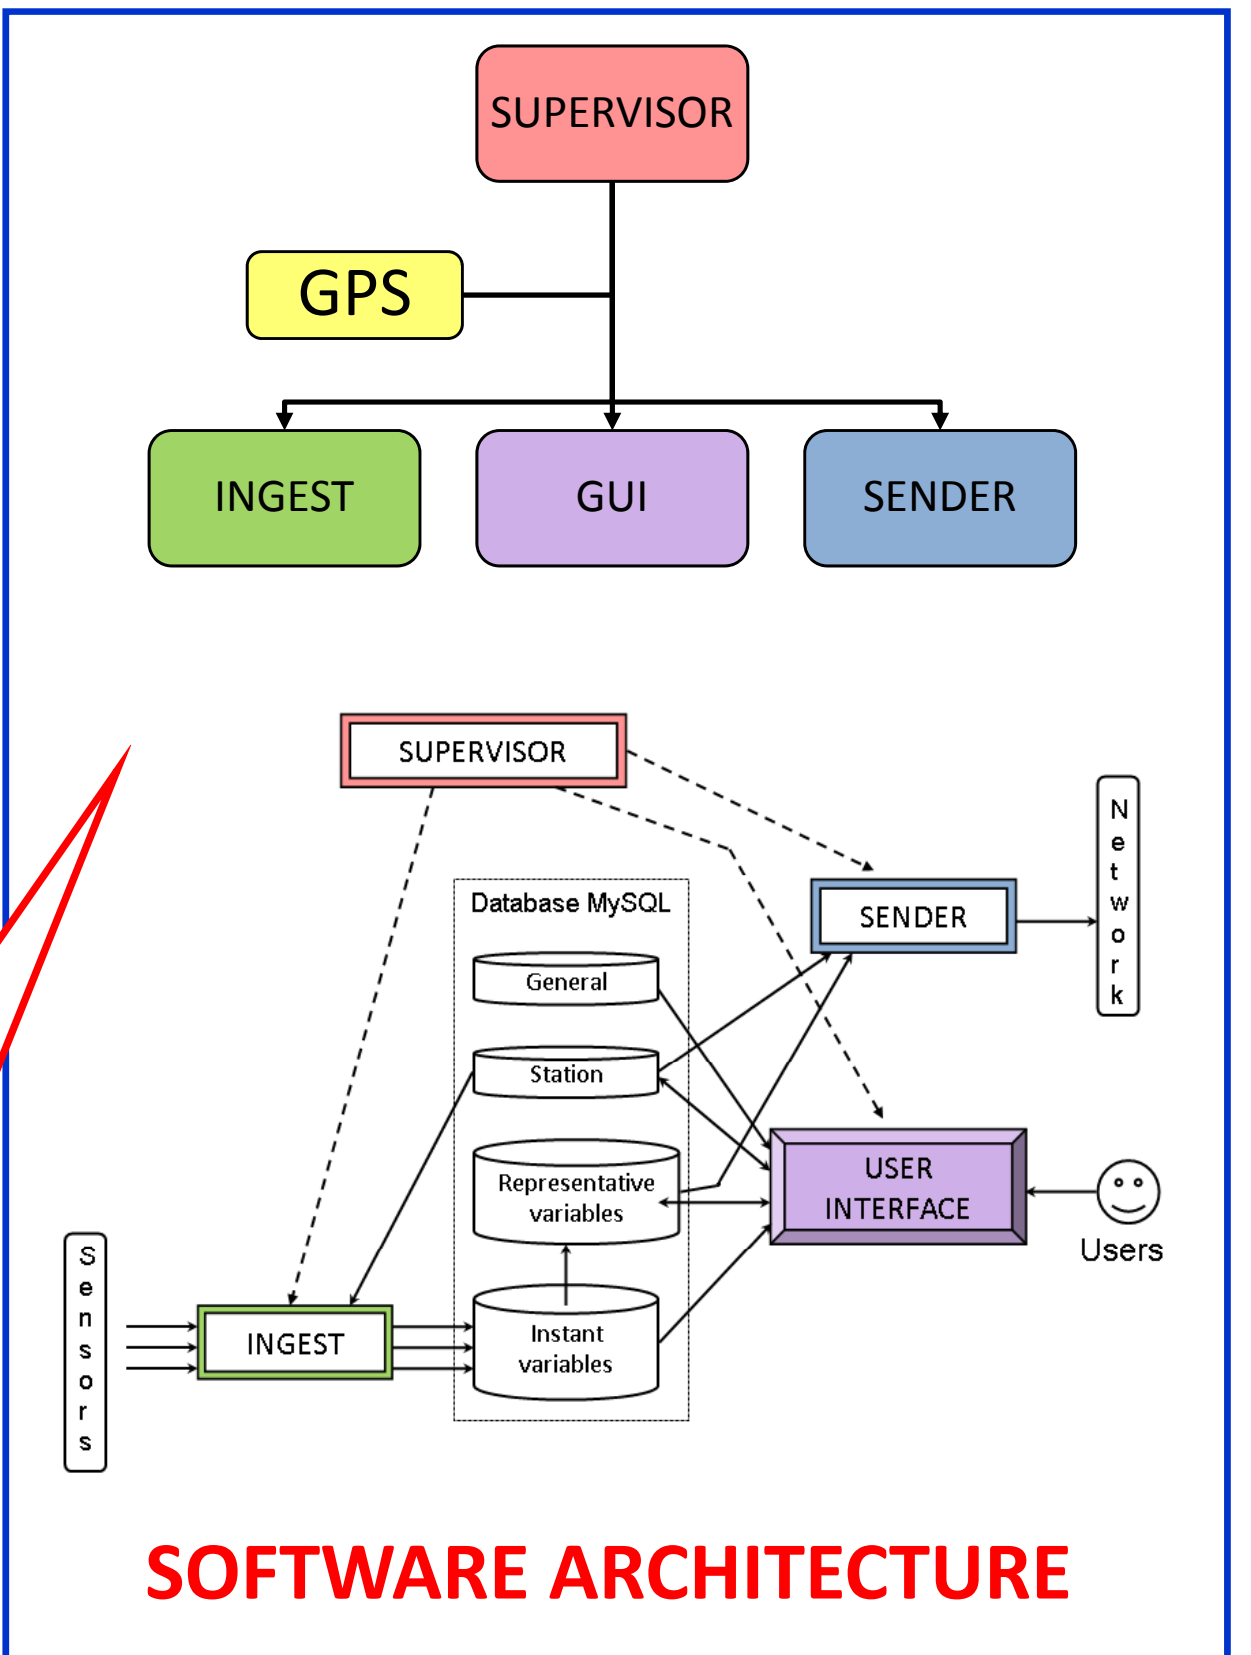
SUPERVISOR

GPS

INGEST

GUI

SENDER

SUPERVISOR

Database MySQL

General

Station

Representative variables

Instant variables

SENDER

Network

USER INTERFACE

Users

Sensors

INGEST

SOFTWARE ARCHITECTURE